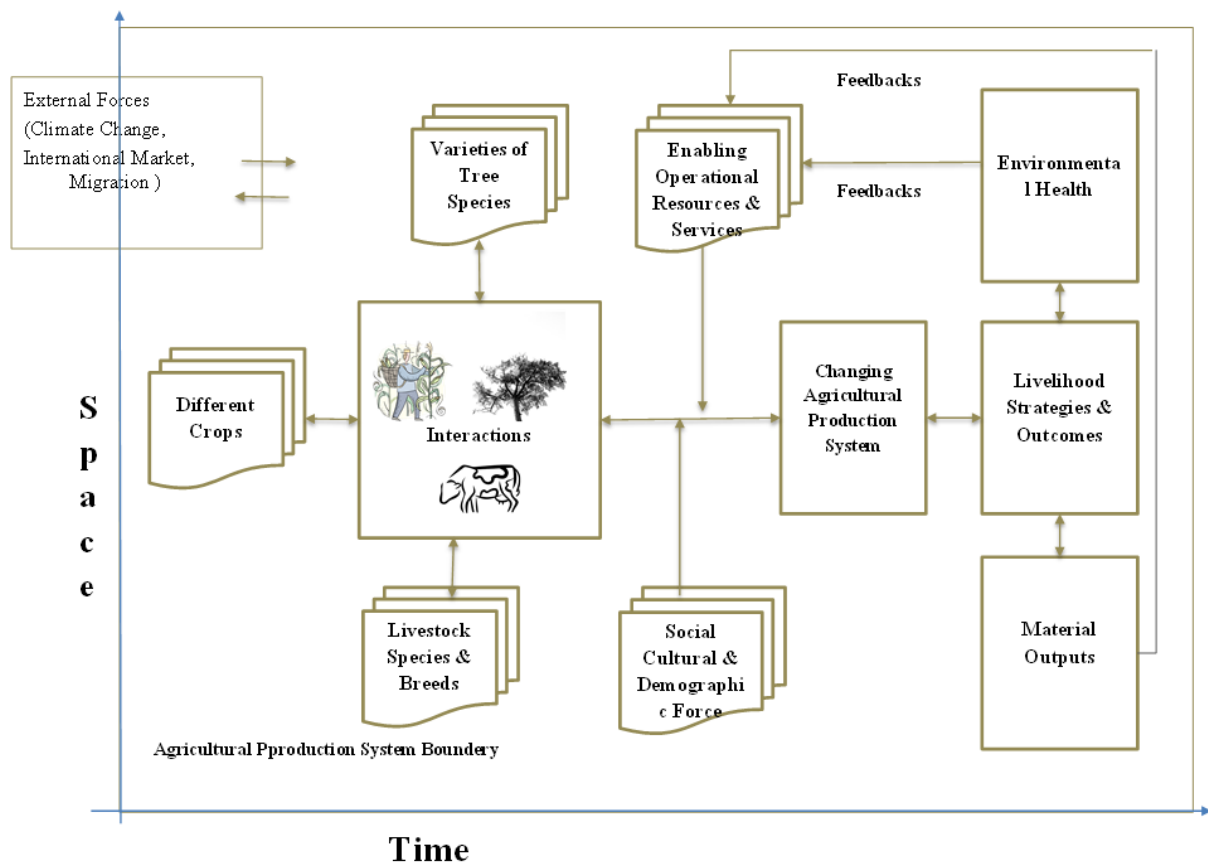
External Forces (Climate Change, International Market, Migration )

Varieties of Tree Species

Enabling Operational Resources & Services

Feedbacks

Feedbacks

Environmenta l Health

Different Crops

Interactions

Changing Agricultural Production System

Livelihood Strategies & Outcomes

S p a c e

Livestock Species & Breeds

Social Cultural & Demographi c Force

Material Outputs

Agricultural Pproduction System Boundery

Time